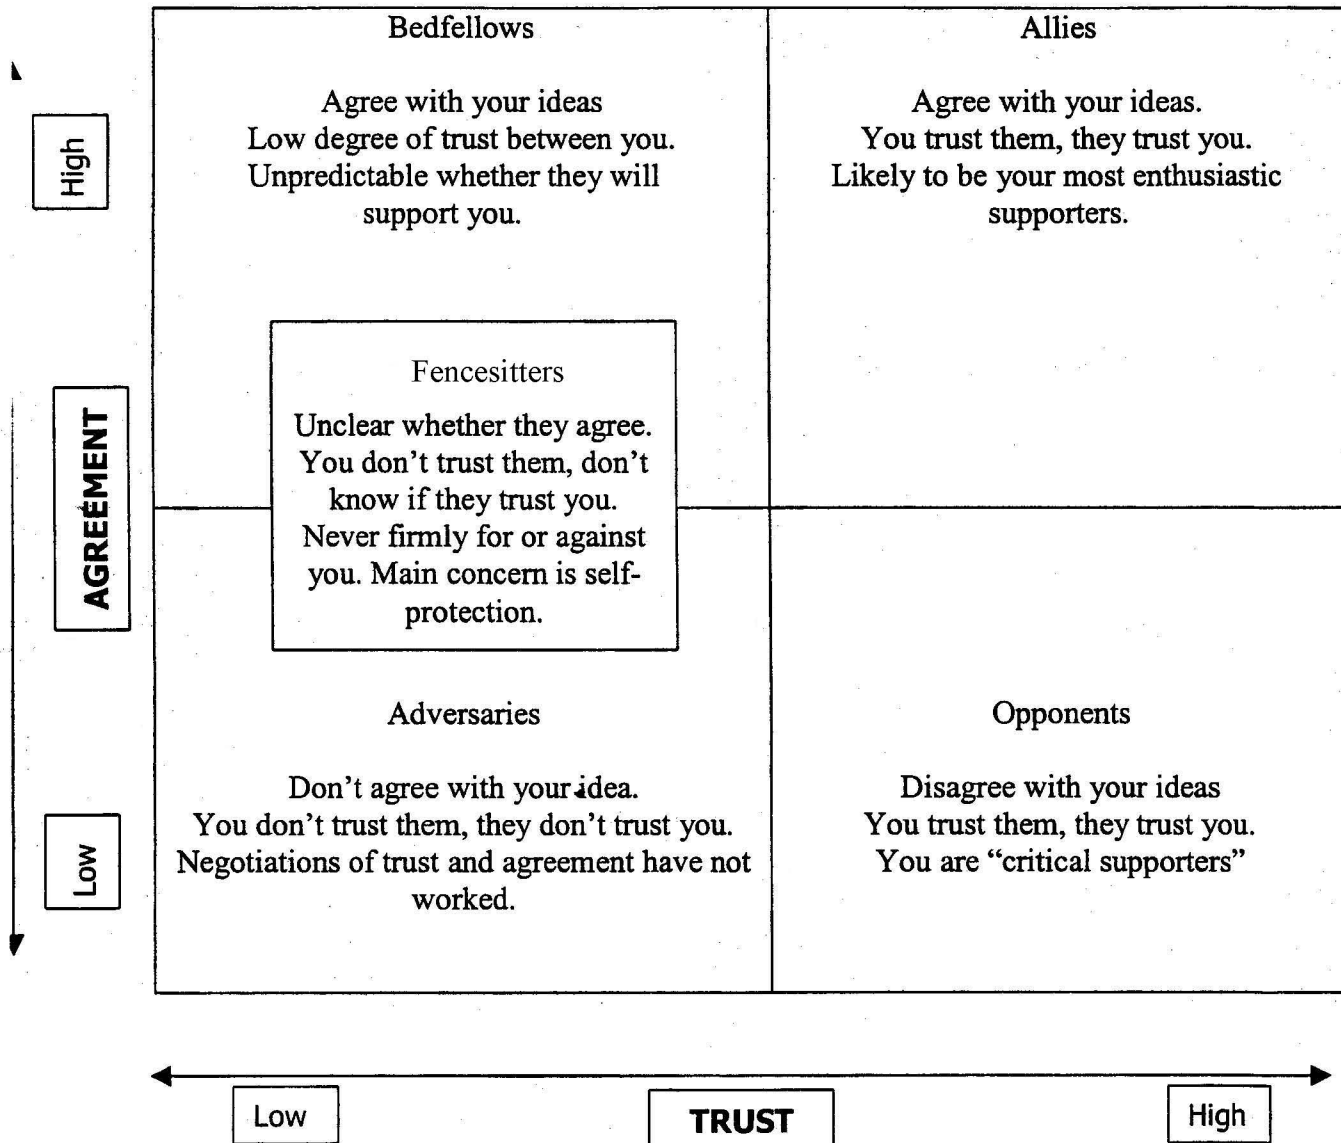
High

AGREEMENT

Low

Bedfellows

Agree with your ideas
Low degree of trust between you.
Unpredictable whether they will support you.

Allies

Agree with your ideas.
You trust them, they trust you.
Likely to be your most enthusiastic supporters.

Fencesitters

Unclear whether they agree.
You don't trust them, don't know if they trust you.
Never firmly for or against you. Main concern is self-protection.

Adversaries

Don't agree with your idea.
You don't trust them, they don't trust you.
Negotiations of trust and agreement have not worked.

Opponents

Disagree with your ideas
You trust them, they trust you.
You are "critical supporters"

Low

TRUST

High